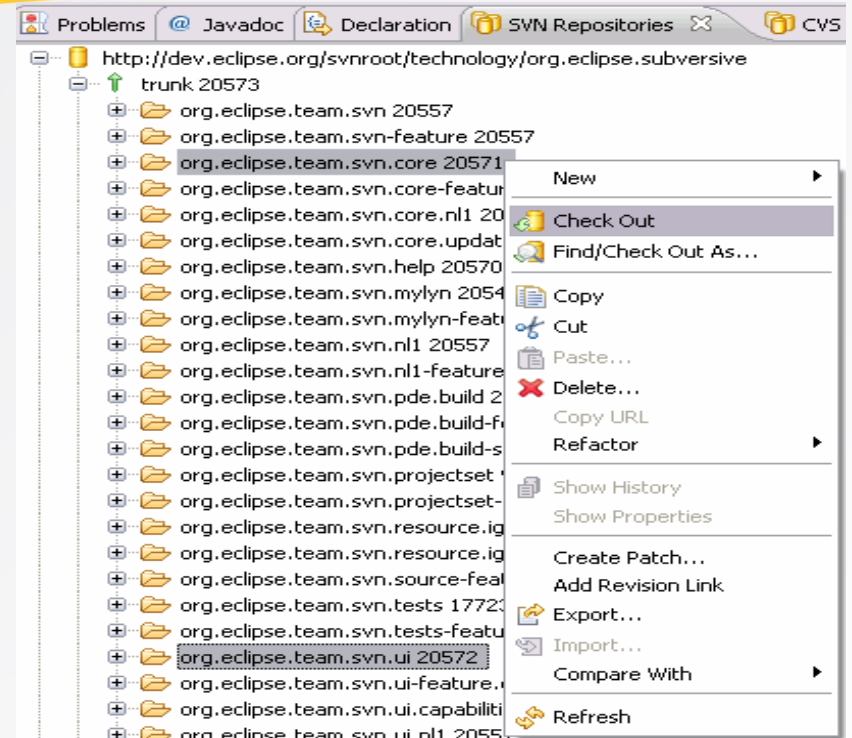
Problems | @ Javadoc | Declaration | SVN Repositories | CVS

http://dev.eclipse.org/svnroot/technology/org.eclipse.subversive
trunk 20573
org.eclipse.team.svn 20557
org.eclipse.team.svn-feature 20557
org.eclipse.team.svn.core 20571
org.eclipse.team.svn.core-featu
org.eclipse.team.svn.core.nl1 20
org.eclipse.team.svn.core.updat
org.eclipse.team.svn.help 20570
org.eclipse.team.svn.mylyn 2054
org.eclipse.team.svn.mylyn-featu
org.eclipse.team.svn.nl1 20557
org.eclipse.team.svn.nl1-feature
org.eclipse.team.svn.pde.build 2
org.eclipse.team.svn.pde.build-f
org.eclipse.team.svn.pde.build-s
org.eclipse.team.svn.projectset
org.eclipse.team.svn.projectset-
org.eclipse.team.svn.resource.ig
org.eclipse.team.svn.resource.ig
org.eclipse.team.svn.source-fea
org.eclipse.team.svn.tests 1772
org.eclipse.team.svn.tests-featu
org.eclipse.team.svn.ui 20572
org.eclipse.team.svn.ui-feature.
org.eclipse.team.svn.ui.capabiliti
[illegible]

New
Check Out
Find/Check Out As...
Copy
Cut
Paste...
Delete...
Copy URL
Refactor
Show History
Show Properties
Create Patch...
Add Revision Link
Export...
Import...
Compare With
Refresh